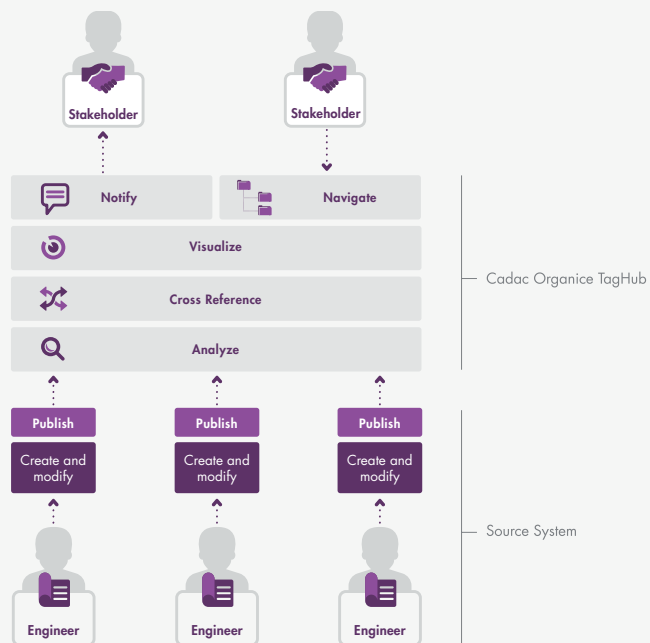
Stakeholder

Stakeholder

Notify

Navigate

Visualize

Cross Reference

Analyze

Cadac Organice TagHub

Publish

Create and modify

Publish

Create and modify

Publish

Create and modify

Source System

Engineer

Engineer

Engineer